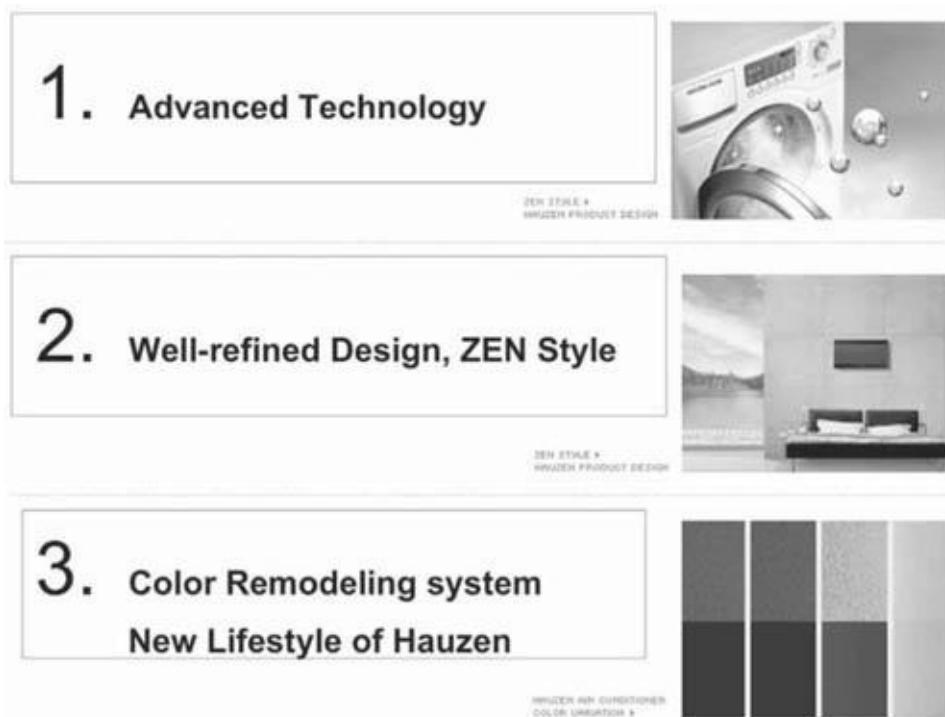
1. Advanced Technology

ZEN STYLE ▸
HAUZEN PRODUCT DESIGN

2. Well-refined Design, ZEN Style

ZEN STYLE ▸
HAUZEN PRODUCT DESIGN

3. Color Remodeling system
New Lifestyle of Hauzen

HAUZEN AIR CONDITIONER
COLOR VARIATION ▸